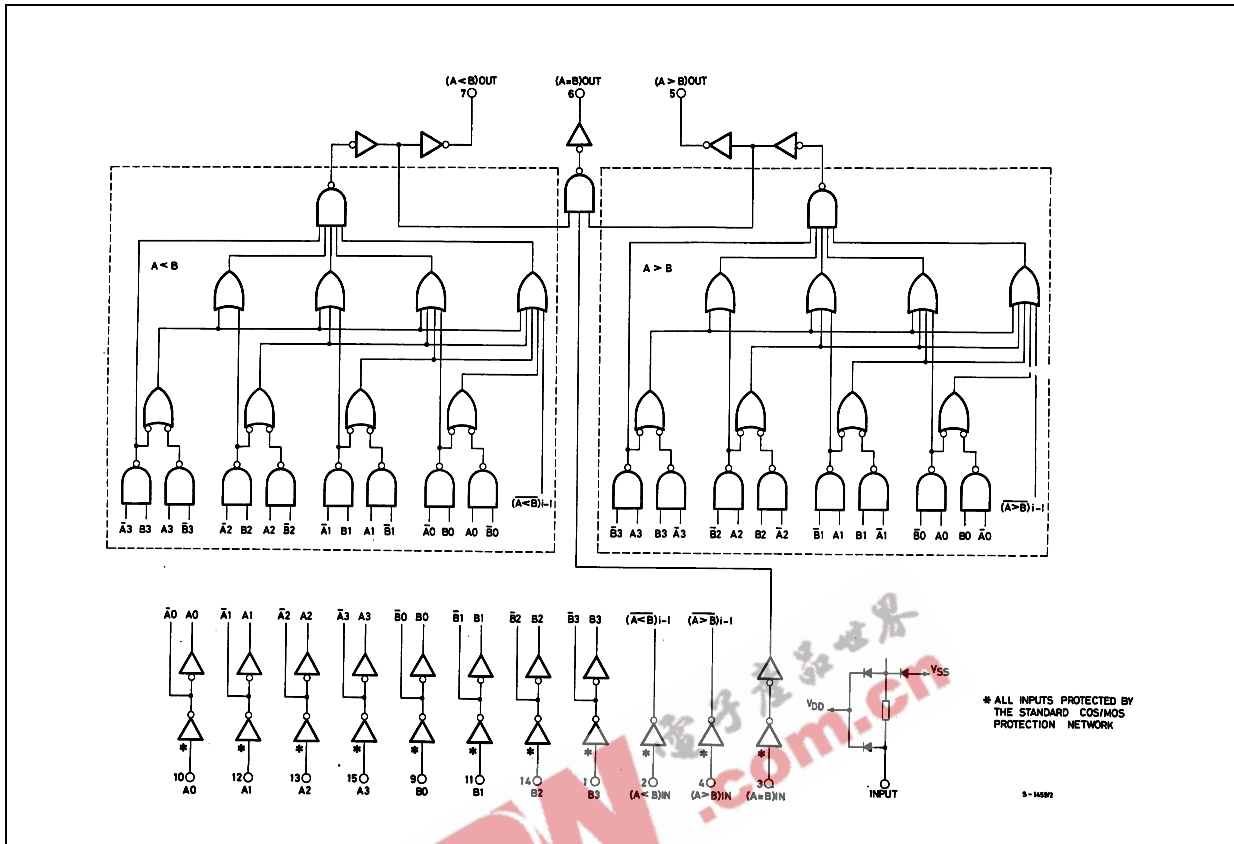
(A<B)OUT
7

(A=B)OUT
6

(A>B)OUT
5

A<B

A>B

$\bar{A}3$ B3 A3 $\bar{B}3$ $\bar{A}2$ B2 A2 $\bar{B}2$ $\bar{A}1$ B1 A1 $\bar{B}1$ $\bar{A}0$ B0 A0 $\bar{B}0$ $\overline{(A<B)}$i-1

$\bar{B}3$ A3 B3 $\bar{A}3$ $\bar{B}2$ A2 B2 $\bar{A}2$ $\bar{B}1$ A1 B1 $\bar{A}1$ $\bar{B}0$ A0 B0 $\bar{A}0$ $\overline{(A>B)}$i-1

$\bar{A}0$ A0 $\bar{A}1$ A1 $\bar{A}2$ A2 $\bar{A}3$ A3 $\bar{B}0$ B0 $\bar{B}1$ B1 $\bar{B}2$ B2 $\bar{B}3$ B3 $\overline{(A<B)}$i-1 $\overline{(A>B)}$i-1

10 A0 12 A1 13 A2 15 A3 9 B0 11 B1 14 B2 1 B3 2 (A<B)IN 4 (A>B)IN 3 (A=B)IN

VSS
VDD
INPUT

* ALL INPUTS PROTECTED BY THE STANDARD COS/MOS PROTECTION NETWORK

5-1459/2

.com.cn